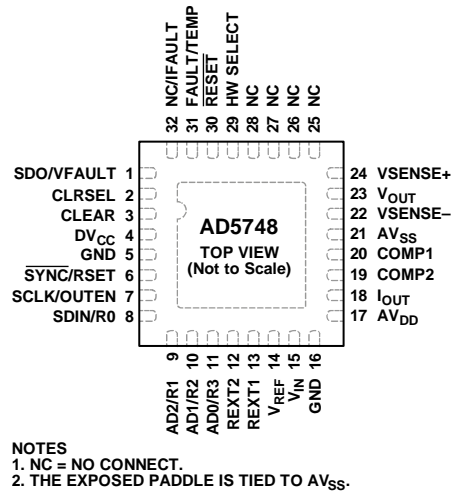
32 NC/IFAULT
31 FAULT/TEMP
30 $\overline{\text{RESET}}$
29 HW SELECT
28 NC
27 NC
26 NC
25 NC

SDO/VFAULT 1
CLRSEL 2
CLEAR 3
$DV_{CC}$ 4
GND 5
$\overline{\text{SYNC}}$/RSET 6
SCLK/OUTEN 7
SDIN/R0 8

AD5748
TOP VIEW
(Not to Scale)

24 VSENSE+
23 $V_{OUT}$
22 VSENSE–
21 $AV_{SS}$
20 COMP1
19 COMP2
18 $I_{OUT}$
17 $AV_{DD}$

9 AD2/R1
10 AD1/R2
11 AD0/R3
12 REXT2
13 REXT1
14 $V_{REF}$
15 $V_{IN}$
16 GND

NOTES
1. NC = NO CONNECT.
2. THE EXPOSED PADDLE IS TIED TO $AV_{SS}$.